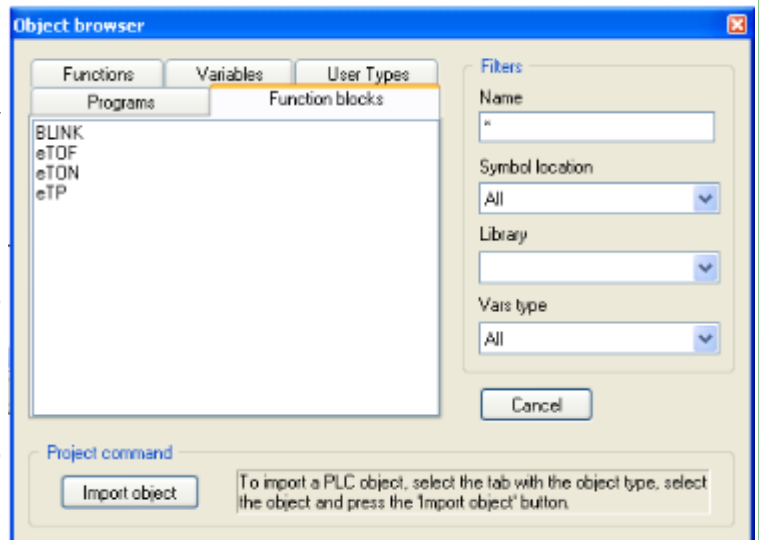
Object browser

Functions
Variables
User Types
Programs
Function blocks

BLINK
eTOF
eTON
eTP

Filters
Name
*
Symbol location
All
Library

Vars type
All

Cancel

Project command
Import object
To import a PLC object, select the tab with the object type, select the object and press the 'Import object' button.